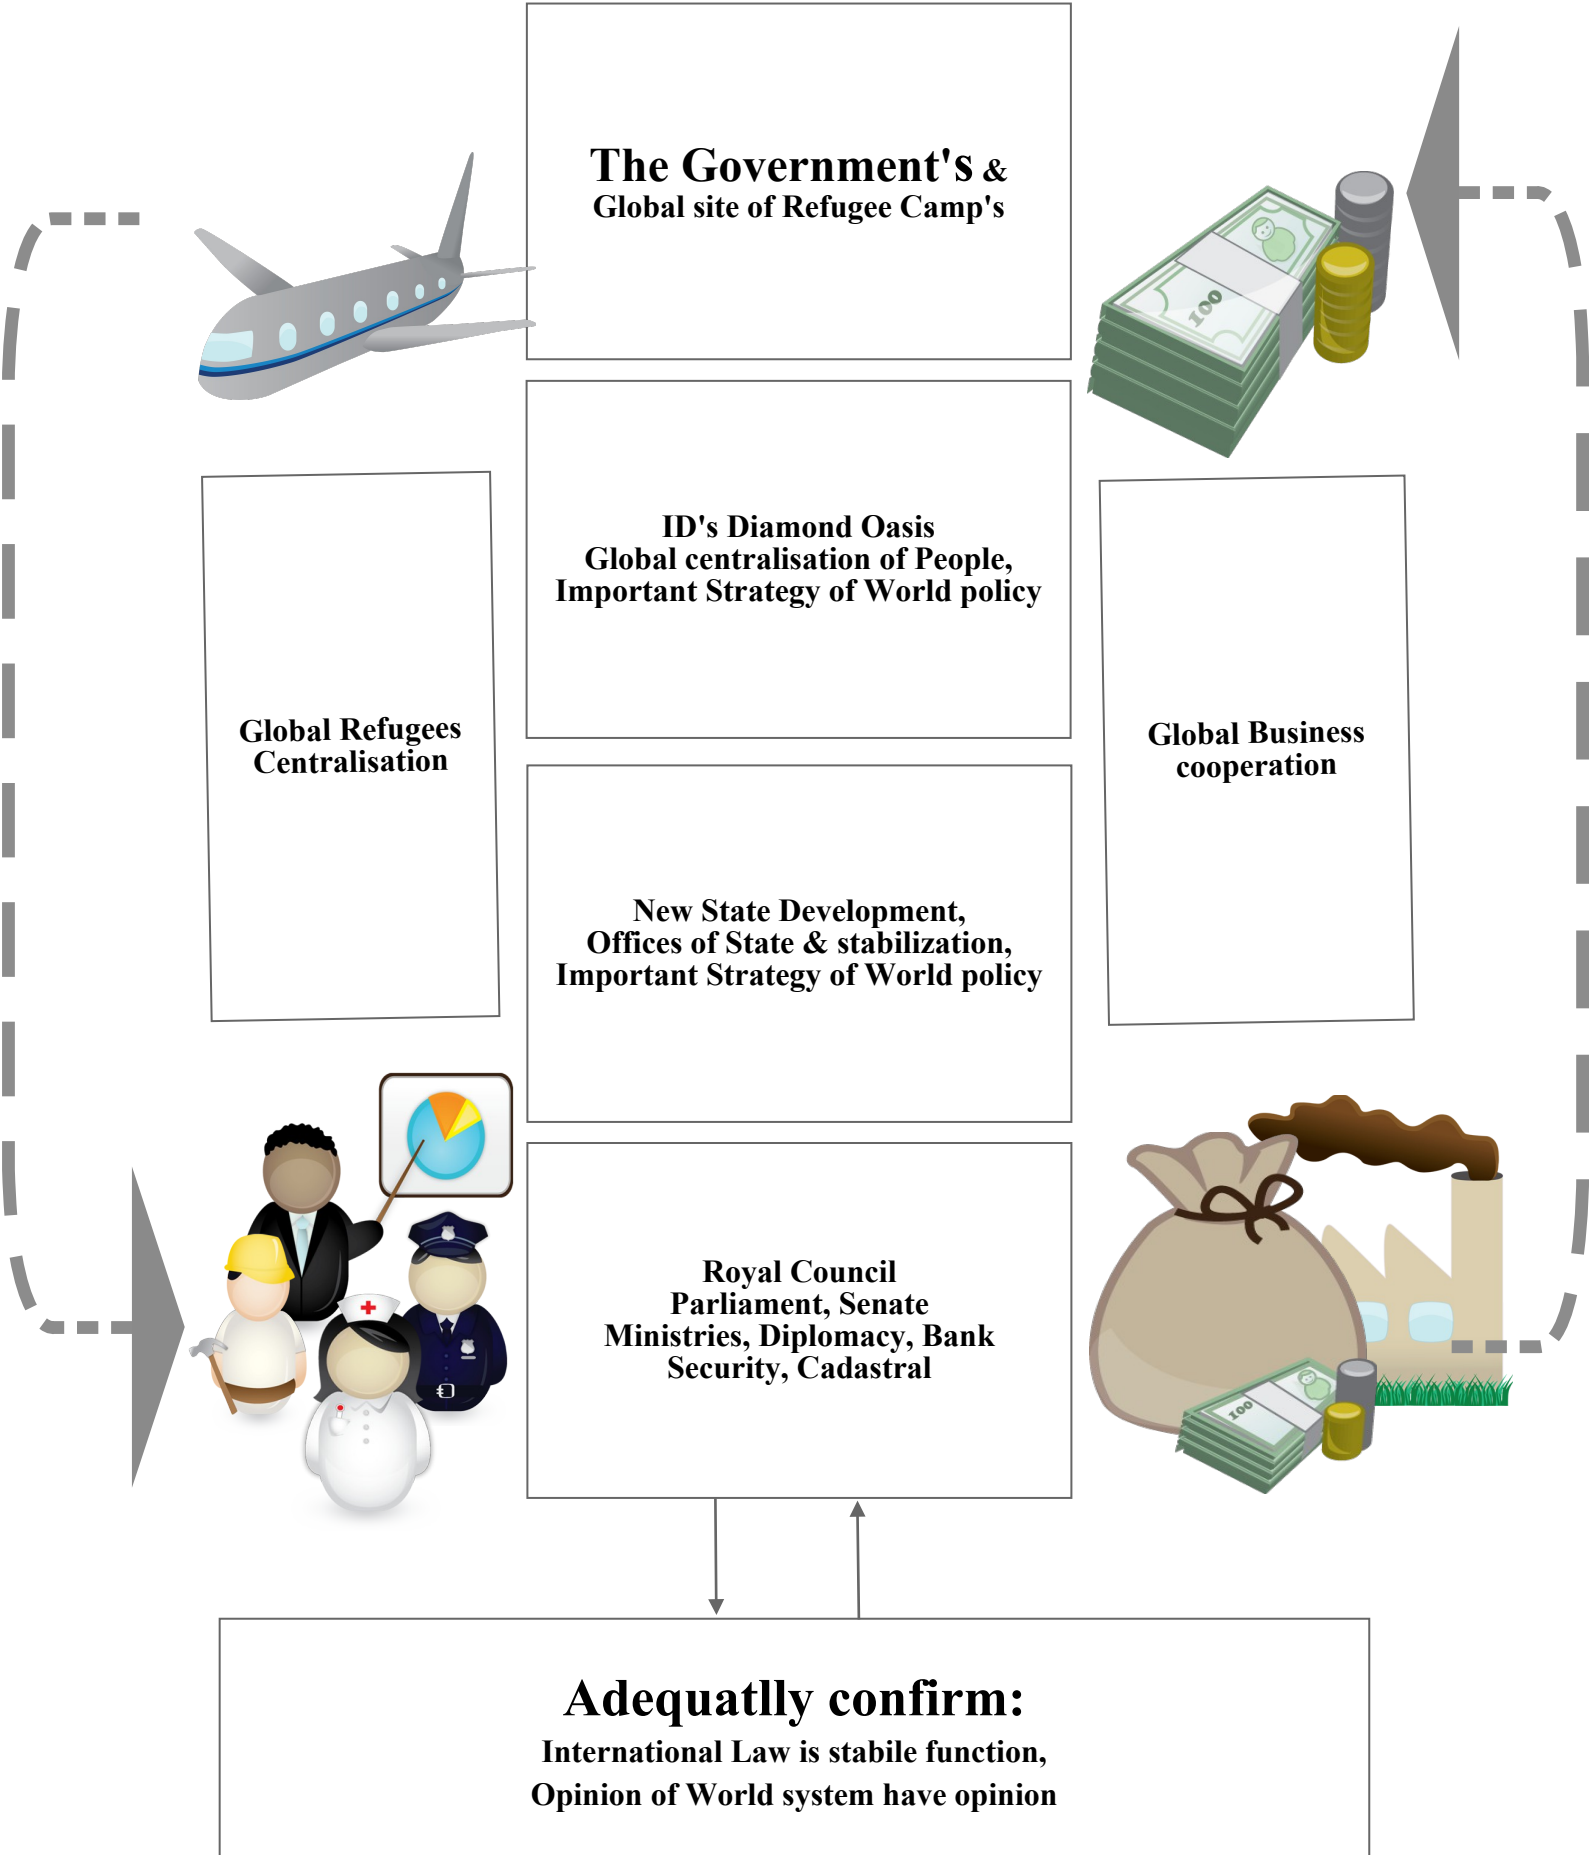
The Government's &
Global site of Refugee Camp's

100

ID's Diamond Oasis
Global centralisation of People,
Important Strategy of World policy

Global Refugees Centralisation

Global Business cooperation

New State Development,
Offices of State & stabilization,
Important Strategy of World policy

Royal Council
Parliament, Senate
Ministries, Diplomacy, Bank
Security, Cadastral

100

Adequatlly confirm:
International Law is stabile function,
Opinion of World system have opinion